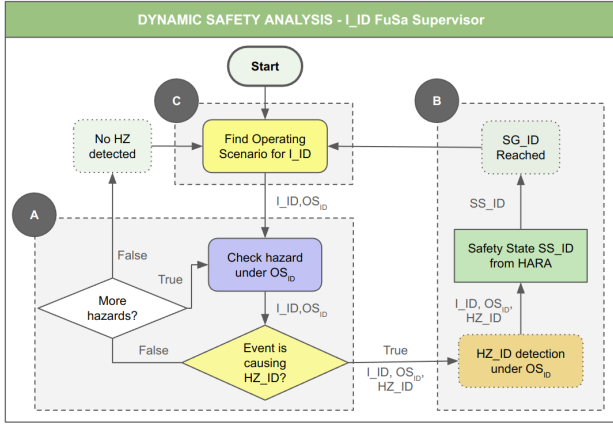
DYNAMIC SAFETY ANALYSIS - I_ID FuSa Supervisor

Start

C

B

No HZ detected

Find Operating Scenario for I_ID

SG_ID Reached

I_ID,OS$_{ID}$

SS_ID

A

False

Check hazard under OS$_{ID}$

True

Safety State SS_ID from HARA

More hazards?

I_ID,OS$_{ID}$

I_ID, OS$_{ID}$, HZ_ID

False

Event is causing HZ_ID?

True

HZ_ID detection under OS$_{ID}$

I_ID, OS$_{ID}$, HZ_ID